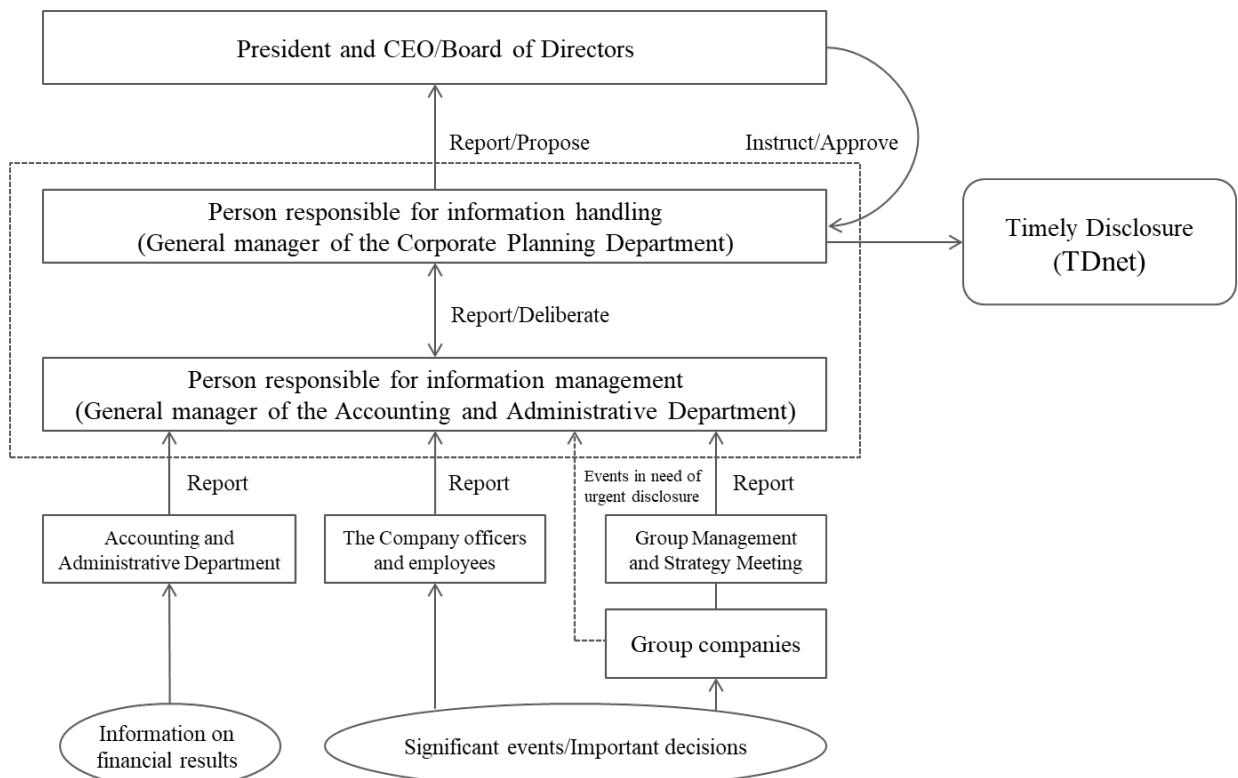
President and CEO/Board of Directors

Report/Propose

Instruct/Approve

Person responsible for information handling
(General manager of the Corporate Planning Department)

Timely Disclosure
(TDnet)

Report/Deliberate

Person responsible for information management
(General manager of the Accounting and Administrative Department)

Report

Report

Events in need of urgent disclosure

Report

Accounting and Administrative Department

The Company officers and employees

Group Management and Strategy Meeting

Group companies

Information on financial results

Significant events/Important decisions